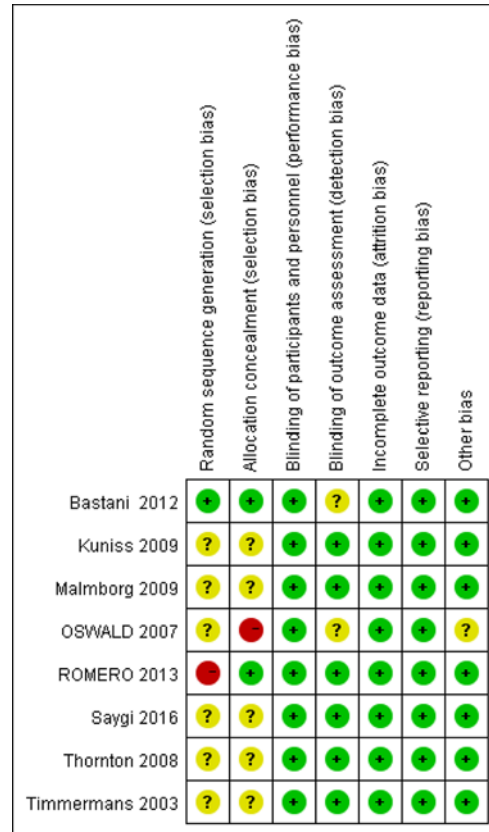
| | Random sequence generation (selection bias) | Allocation concealment (selection bias) | Blinding of participants and personnel (performance bias) | Blinding of outcome assessment (detection bias) | Incomplete outcome data (attrition bias) | Selective reporting (reporting bias) | Other bias |
|---|---|---|---|---|---|---|---|
| Bastani 2012 | + | + | + | ? | + | + | + |
| Kuniss 2009 | ? | ? | + | + | + | + | + |
| Malmborg 2009 | ? | ? | + | + | + | + | + |
| OSWALD 2007 | ? | − | + | ? | + | + | ? |
| ROMERO 2013 | − | + | + | + | + | + | + |
| Saygi 2016 | ? | ? | + | + | + | + | + |
| Thornton 2008 | ? | ? | + | + | + | + | + |
| Timmermans 2003 | ? | ? | + | + | + | + | + |